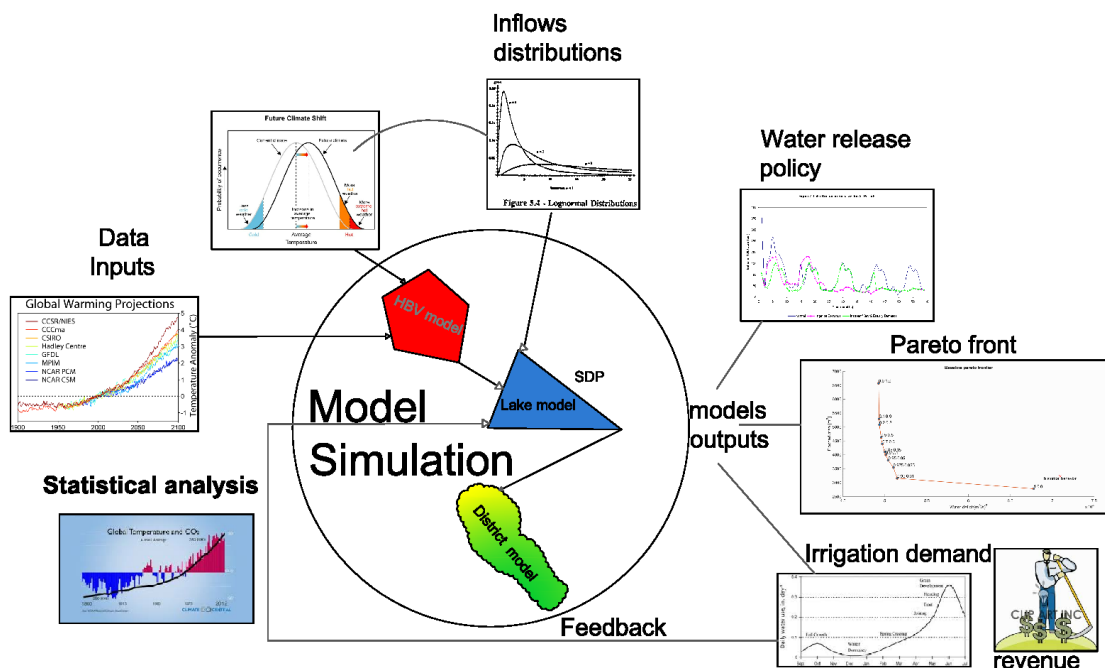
Inflows distributions

Future Climate Shift

Probability of occurrence

Current climate

Future climate

Cold

Average

Hot

Temperature

Figure 3.4 - Lognormal Distributions

Water release policy

Data Inputs

Global Warming Projections

CCSR/NIES
CCCma
CSIRO
Hadley Centre
GFDL
MPIM
NCAR PCM
NCAR CSM

Temperature Anomaly (°C)

1900 1950 2000 2050 2100

HBV model

SDP

Lake model

Pareto front

Model Simulation

models outputs

Statistical analysis

Global Temperature and CO₂

District model

Irrigation demand

Feedback

revenue